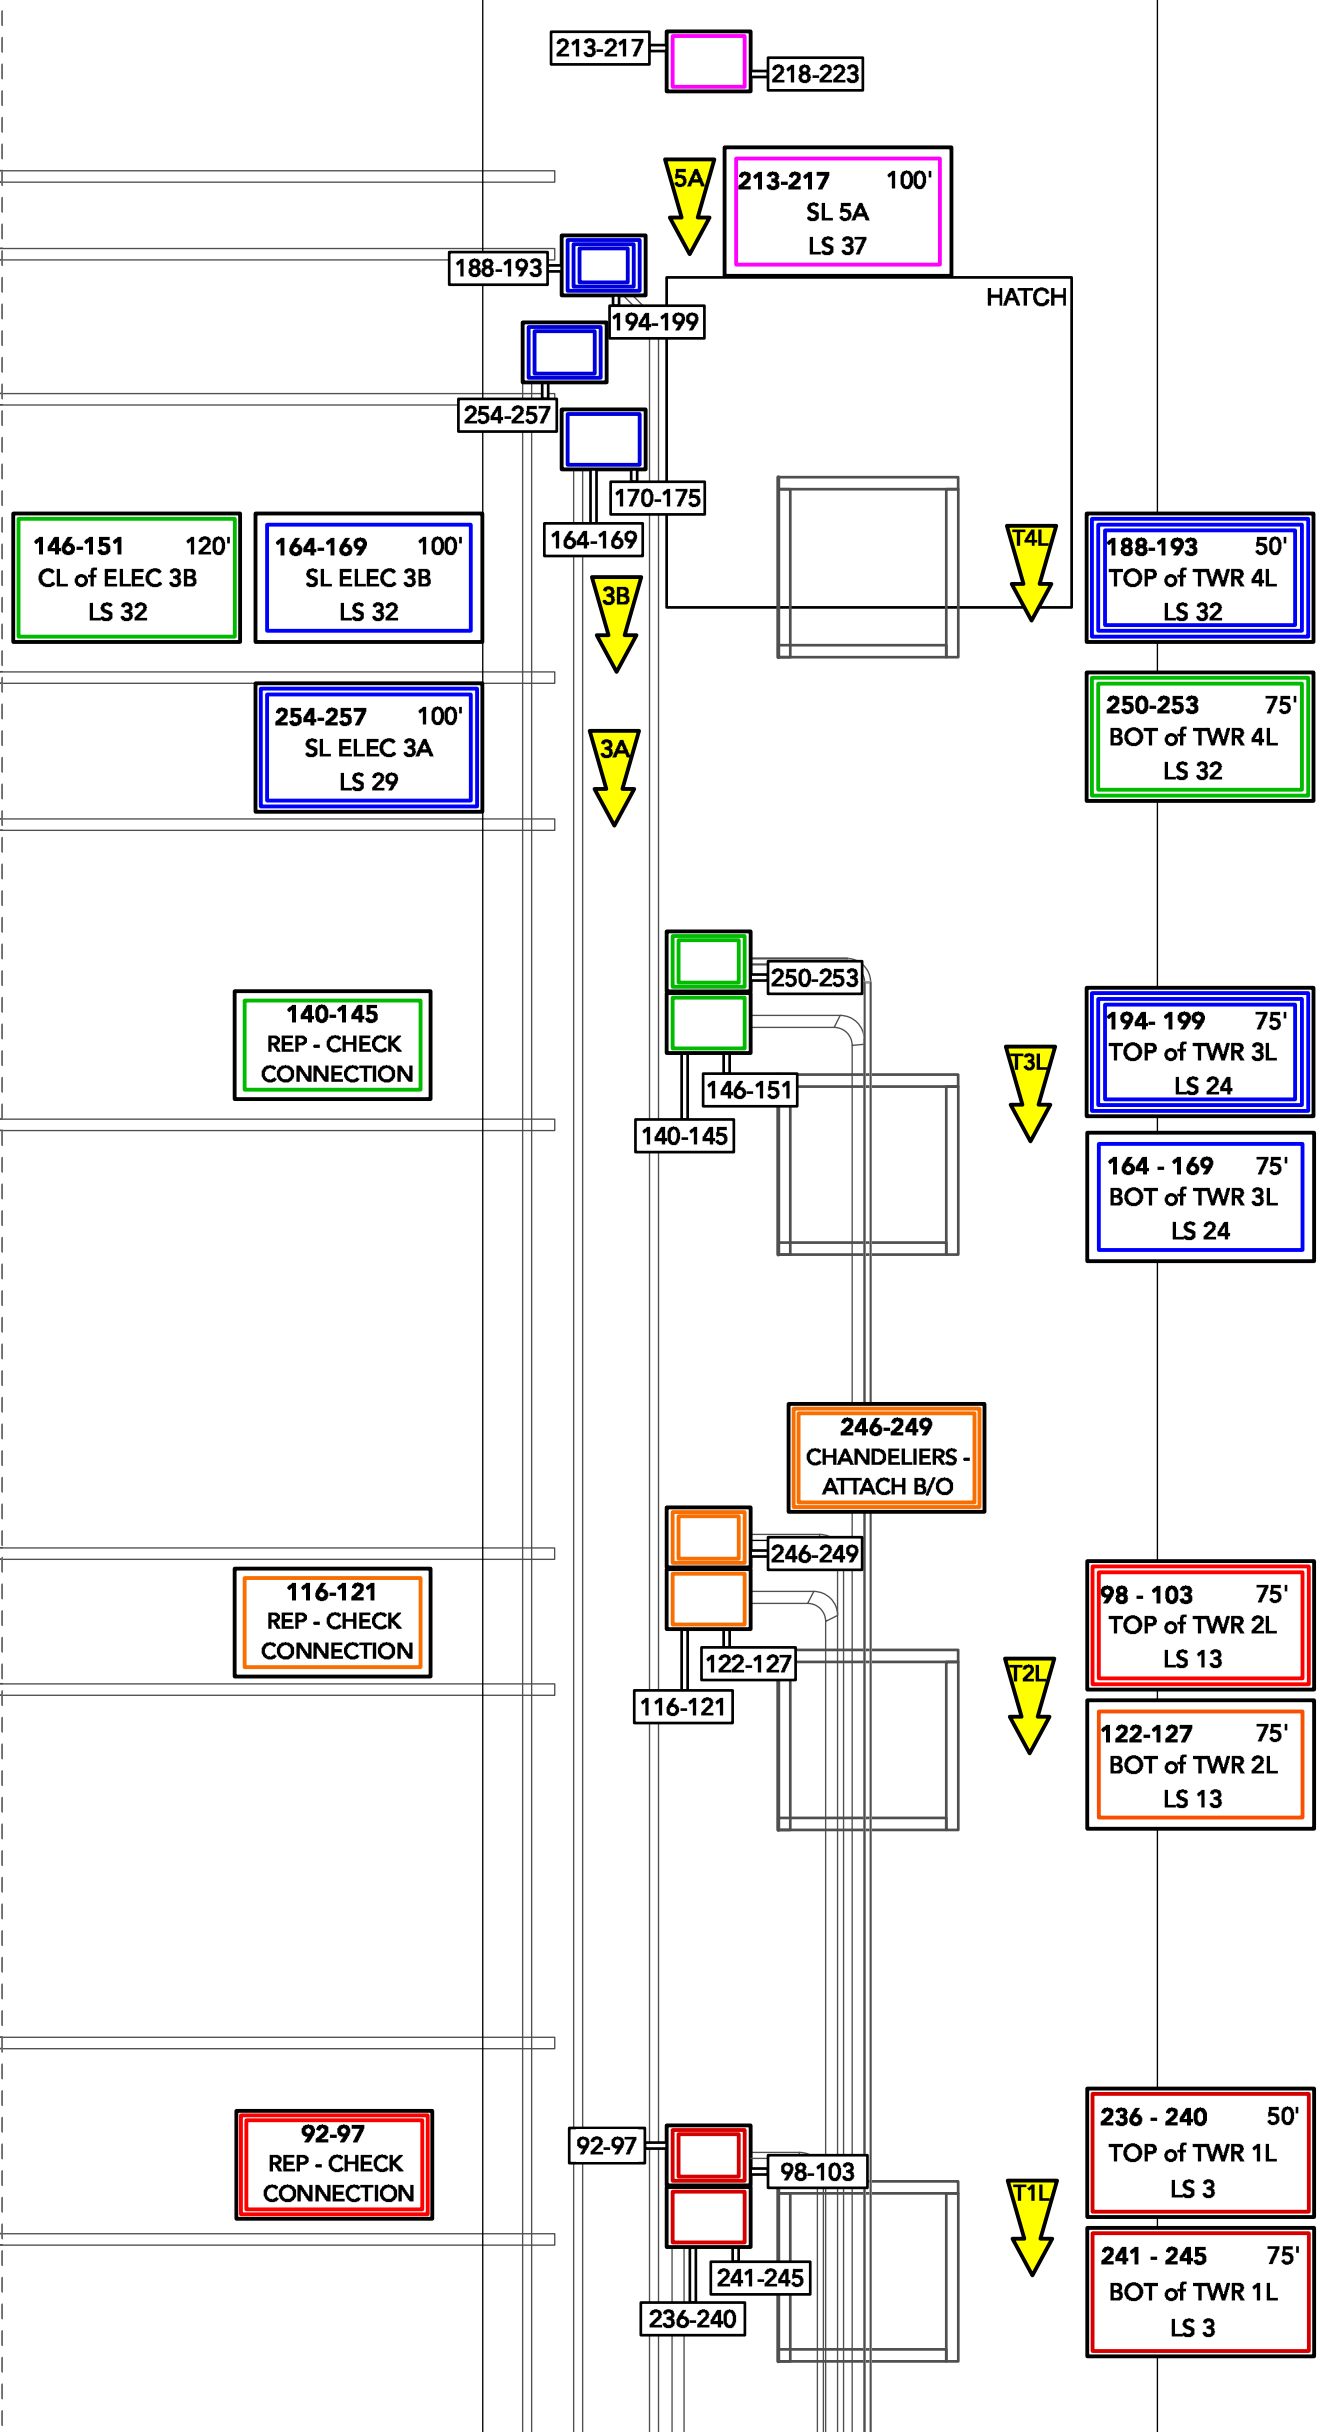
213-217
218-223

5A

213-217 100'
SL 5A
LS 37

188-193
194-199
HATCH
254-257
170-175
164-169

146-151 120'
CL of ELEC 3B
LS 32

164-169 100'
SL ELEC 3B
LS 32

3B

T4L

188-193 50'
TOP of TWR 4L
LS 32

254-257 100'
SL ELEC 3A
LS 29

3A

250-253 75'
BOT of TWR 4L
LS 32

250-253

140-145
REP - CHECK
CONNECTION

146-151
140-145

T3L

194- 199 75'
TOP of TWR 3L
LS 24

164 - 169 75'
BOT of TWR 3L
LS 24

246-249
CHANDELIERS -
ATTACH B/O

246-249

116-121
REP - CHECK
CONNECTION

122-127
116-121

T2L

98 - 103 75'
TOP of TWR 2L
LS 13

122-127 75'
BOT of TWR 2L
LS 13

92-97
REP - CHECK
CONNECTION

92-97
98-103
241-245
236-240

T1L

236 - 240 50'
TOP of TWR 1L
LS 3

241 - 245 75'
BOT of TWR 1L
LS 3